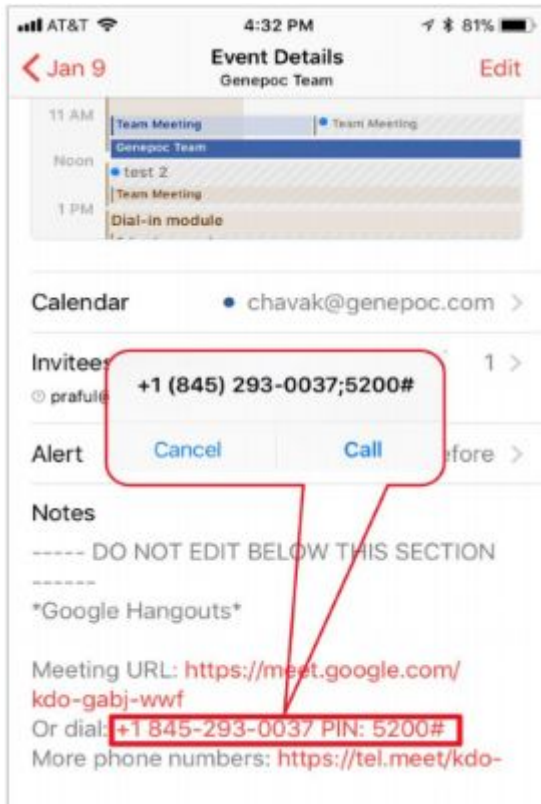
AT&T 4:32 PM 81%

Jan 9 Event Details Genepoc Team Edit

11 AM Team Meeting Team Meeting
Genepoc Team
Noon test 2
Team Meeting
1 PM Dial-in module

Calendar chavak@genepoc.com

Invitees 1
prafulk

+1 (845) 293-0037;5200#

Cancel Call

Alert efore

Notes

----- DO NOT EDIT BELOW THIS SECTION -------

*Google Hangouts*

Meeting URL: https://meet.google.com/kdo-gabj-wwf
Or dial: +1 845-293-0037 PIN: 5200#
More phone numbers: https://tel.meet/kdo-